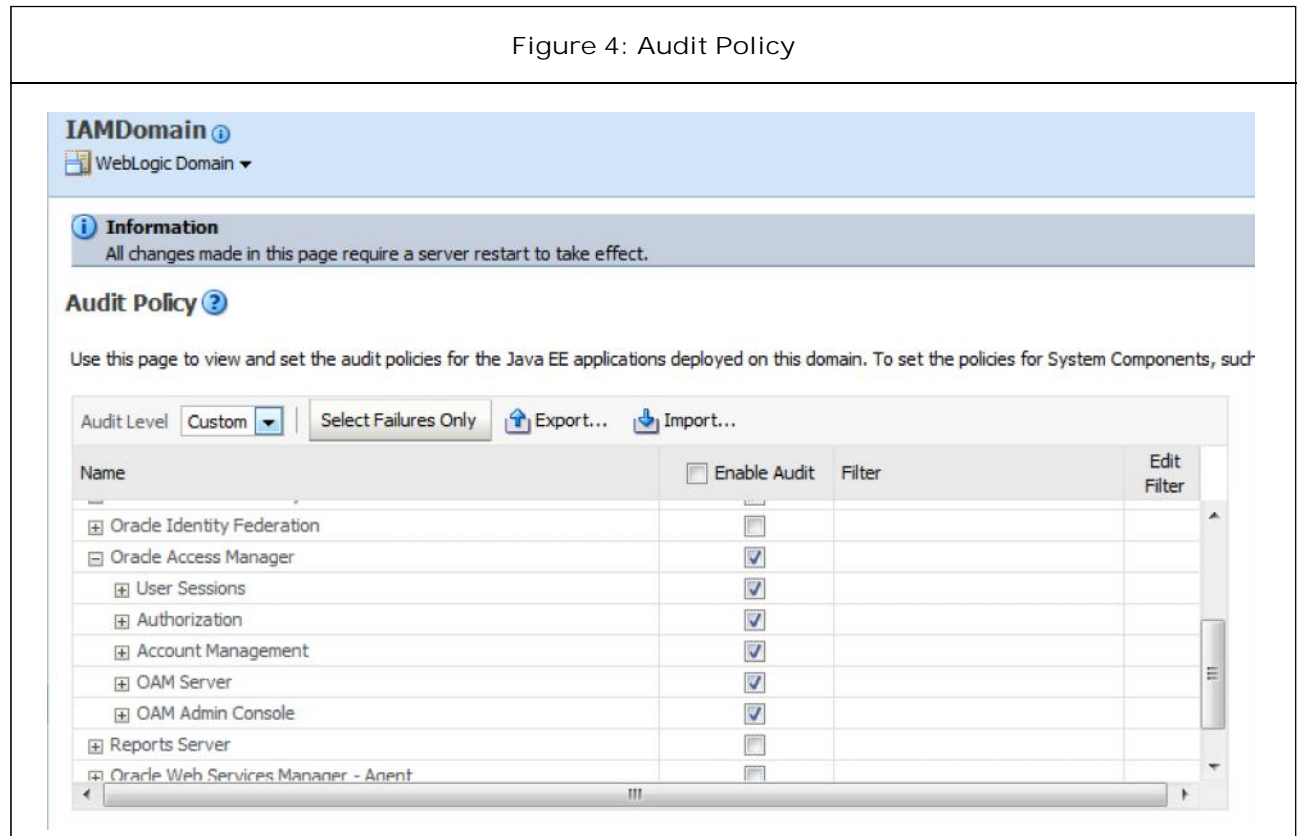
Figure 4: Audit Policy

IAMDomain

WebLogic Domain ▾

Information
All changes made in this page require a server restart to take effect.

Audit Policy

Use this page to view and set the audit policies for the Java EE applications deployed on this domain. To set the policies for System Components, such

Audit Level Custom | Select Failures Only | Export... | Import...

| Name | Enable Audit | Filter | Edit Filter |
|---|---|---|---|
| Oracle Identity Federation | ☐ | | |
| Oracle Access Manager | ☑ | | |
| User Sessions | ☑ | | |
| Authorization | ☑ | | |
| Account Management | ☑ | | |
| OAM Server | ☑ | | |
| OAM Admin Console | ☑ | | |
| Reports Server | ☐ | | |
| Oracle Web Services Manager - Agent | ☐ | | |